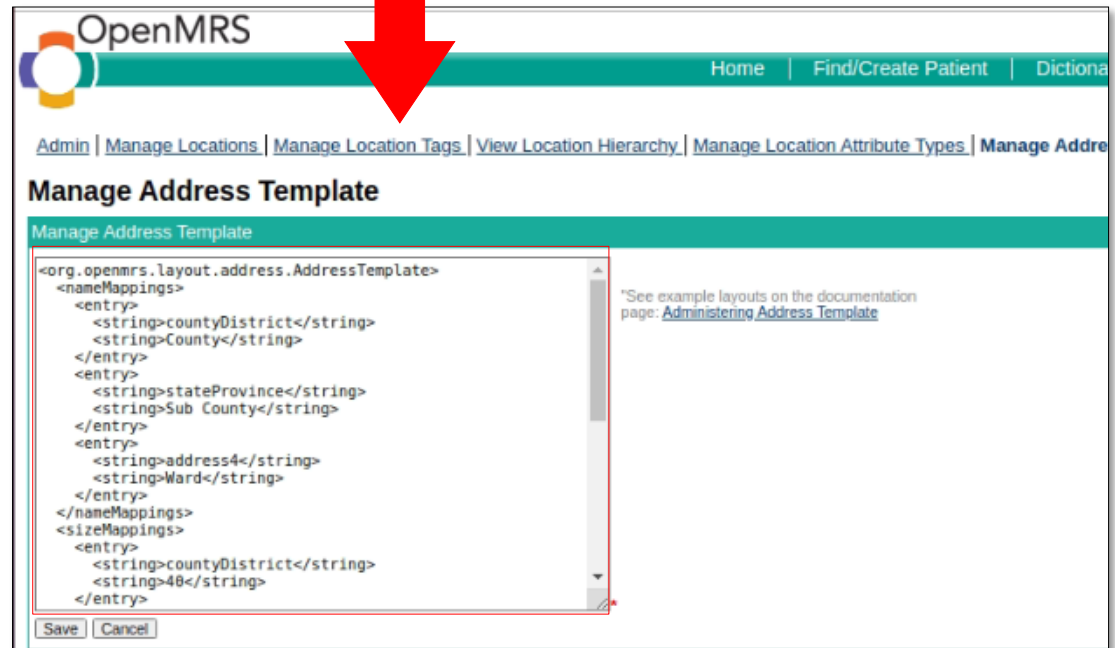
OpenMRS

Home | Find/Create Patient | Dictiona

Admin | Manage Locations | Manage Location Tags | View Location Hierarchy | Manage Location Attribute Types | Manage Addre

Manage Address Template

Manage Address Template

<org.openmrs.layout.address.AddressTemplate>
<nameMappings>
<entry>
<string>countyDistrict</string>
<string>County</string>
</entry>
<entry>
<string>stateProvince</string>
<string>Sub County</string>
</entry>
<entry>
<string>address4</string>
<string>Ward</string>
</entry>
</nameMappings>
<sizeMappings>
<entry>
<string>countyDistrict</string>
<string>40</string>
</entry>

*

"See example layouts on the documentation page: Administering Address Template

Save Cancel